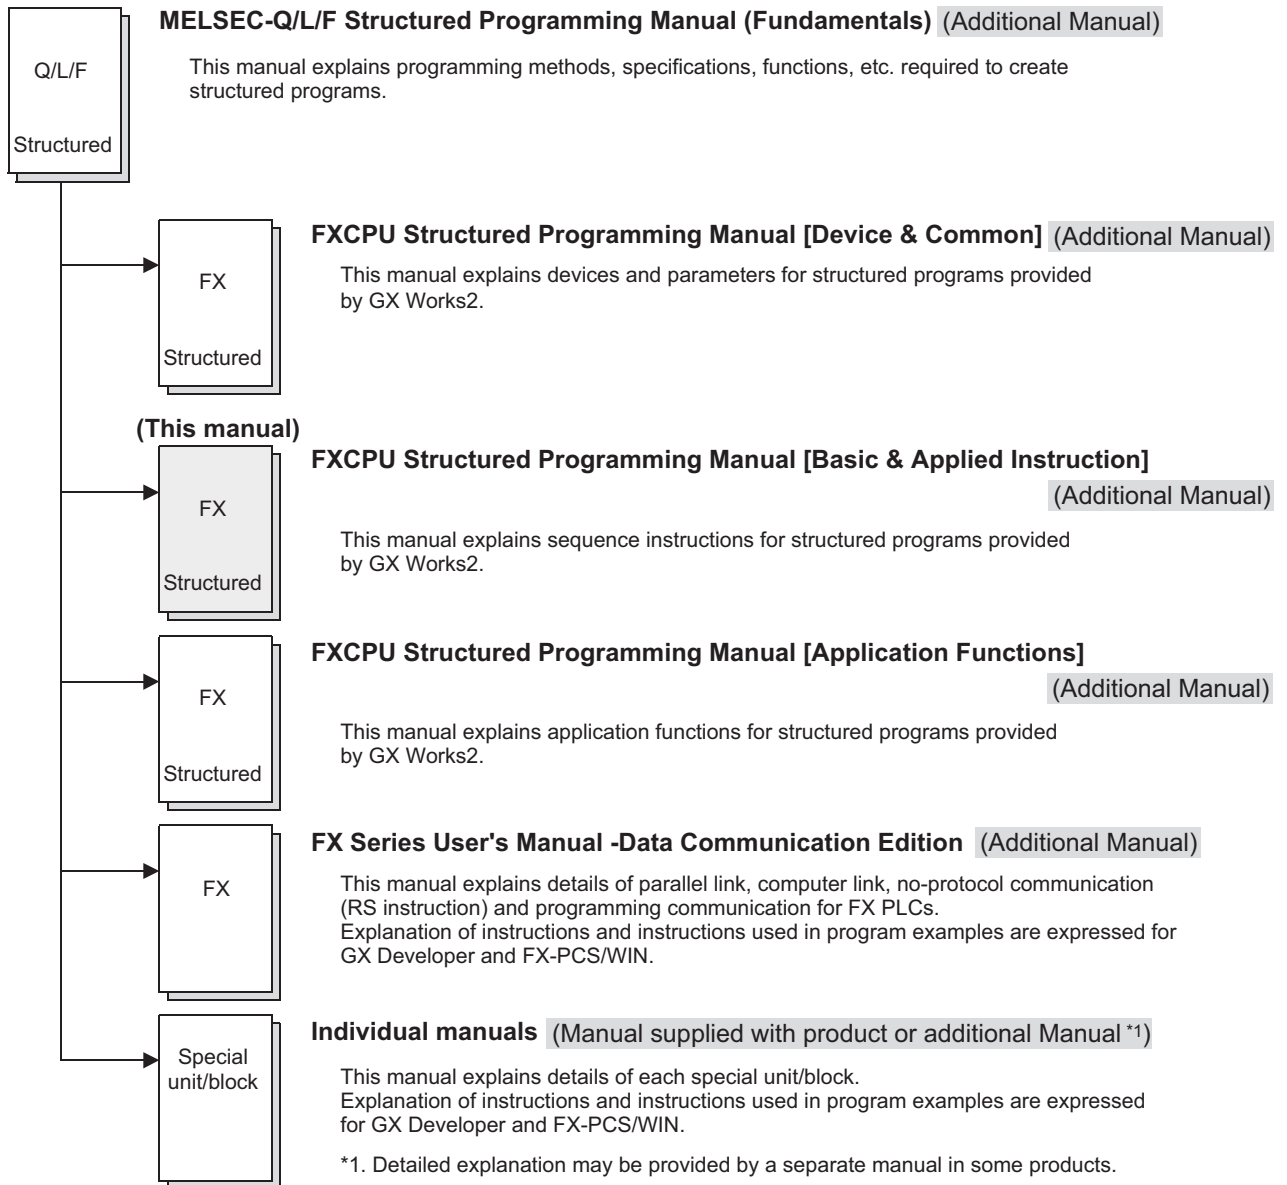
Q/L/F

Structured

MELSEC-Q/L/F Structured Programming Manual (Fundamentals) (Additional Manual)

This manual explains programming methods, specifications, functions, etc. required to create structured programs.

FX

Structured

FXCPU Structured Programming Manual [Device & Common] (Additional Manual)

This manual explains devices and parameters for structured programs provided by GX Works2.

(This manual)

FX

Structured

FXCPU Structured Programming Manual [Basic & Applied Instruction]

(Additional Manual)

This manual explains sequence instructions for structured programs provided by GX Works2.

FX

Structured

FXCPU Structured Programming Manual [Application Functions]

(Additional Manual)

This manual explains application functions for structured programs provided by GX Works2.

FX

FX Series User's Manual -Data Communication Edition (Additional Manual)

This manual explains details of parallel link, computer link, no-protocol communication (RS instruction) and programming communication for FX PLCs.
Explanation of instructions and instructions used in program examples are expressed for GX Developer and FX-PCS/WIN.

Special unit/block

Individual manuals (Manual supplied with product or additional Manual *1)

This manual explains details of each special unit/block.
Explanation of instructions and instructions used in program examples are expressed for GX Developer and FX-PCS/WIN.

*1. Detailed explanation may be provided by a separate manual in some products.